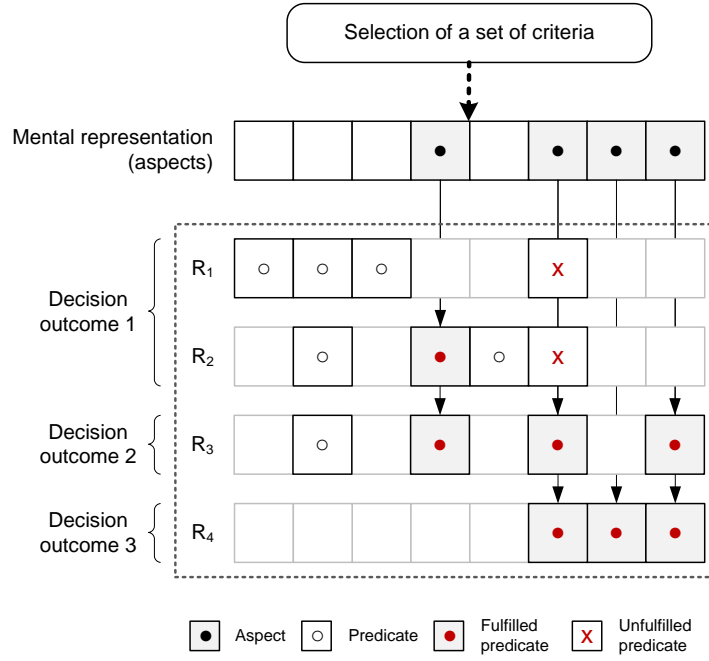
Selection of a set of criteria

Mental representation (aspects)

Decision outcome 1

$R_1$

x

$R_2$

x

Decision outcome 2

$R_3$

Decision outcome 3

$R_4$

Aspect

Predicate

Fulfilled predicate

x

Unfulfilled predicate